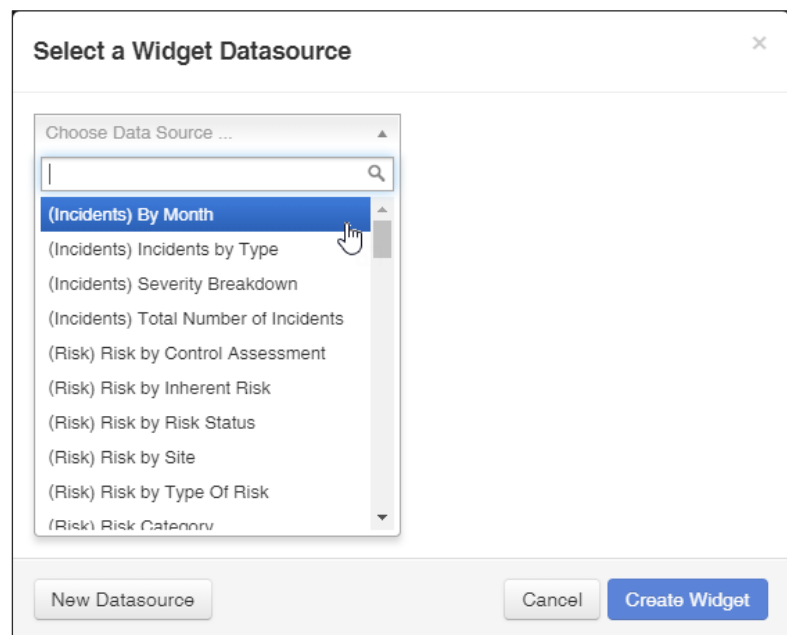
Select a Widget Datasource

×

Choose Data Source ...

(Incidents) By Month
(Incidents) Incidents by Type
(Incidents) Severity Breakdown
(Incidents) Total Number of Incidents
(Risk) Risk by Control Assessment
(Risk) Risk by Inherent Risk
(Risk) Risk by Risk Status
(Risk) Risk by Site
(Risk) Risk by Type Of Risk
(Risk) Risk Category

New Datasource

Cancel

Create Widget